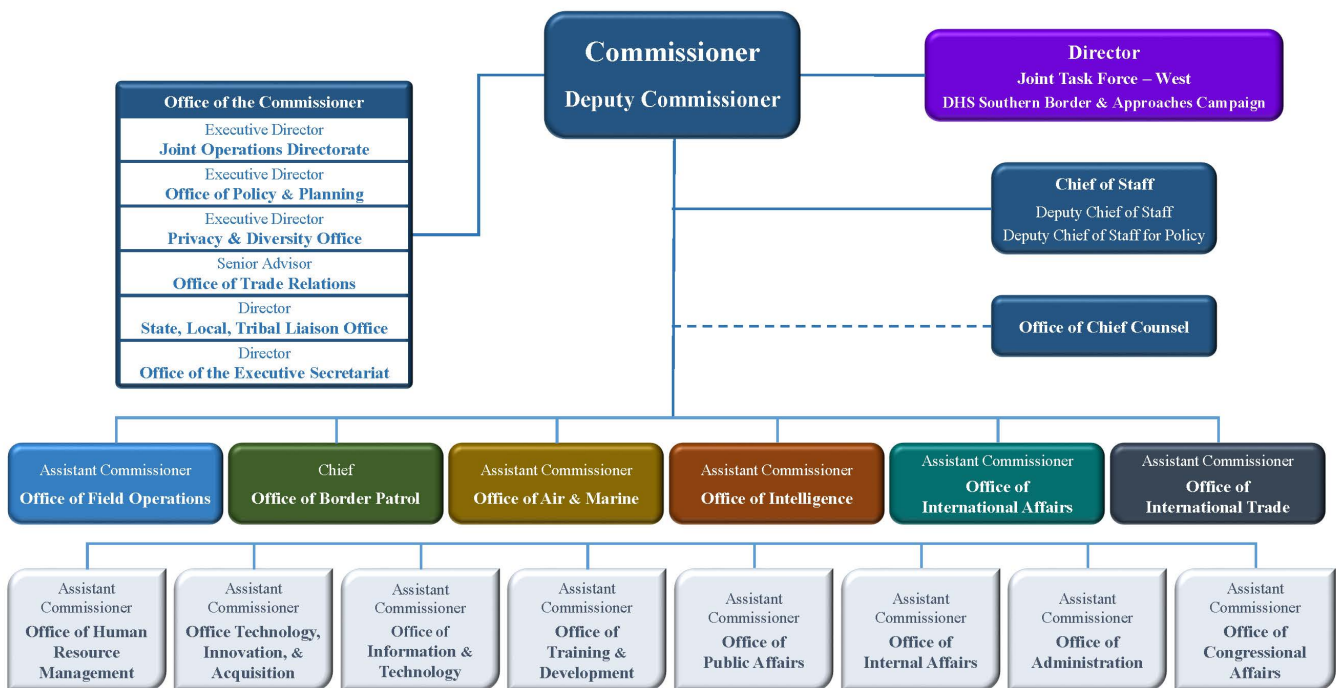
Commissioner
Deputy Commissioner

Director
Joint Task Force – West
DHS Southern Border & Approaches Campaign

Office of the Commissioner
Executive Director
Joint Operations Directorate
Executive Director
Office of Policy & Planning
Executive Director
Privacy & Diversity Office
Senior Advisor
Office of Trade Relations
Director
State, Local, Tribal Liaison Office
Director
Office of the Executive Secretariat

Chief of Staff
Deputy Chief of Staff
Deputy Chief of Staff for Policy

Office of Chief Counsel

Assistant Commissioner
Office of Field Operations

Chief
Office of Border Patrol

Assistant Commissioner
Office of Air & Marine

Assistant Commissioner
Office of Intelligence

Assistant Commissioner
Office of International Affairs

Assistant Commissioner
Office of International Trade

Assistant Commissioner
Office of Human Resource Management

Assistant Commissioner
Office Technology, Innovation, & Acquisition

Assistant Commissioner
Office of Information & Technology

Assistant Commissioner
Office of Training & Development

Assistant Commissioner
Office of Public Affairs

Assistant Commissioner
Office of Internal Affairs

Assistant Commissioner
Office of Administration

Assistant Commissioner
Office of Congressional Affairs